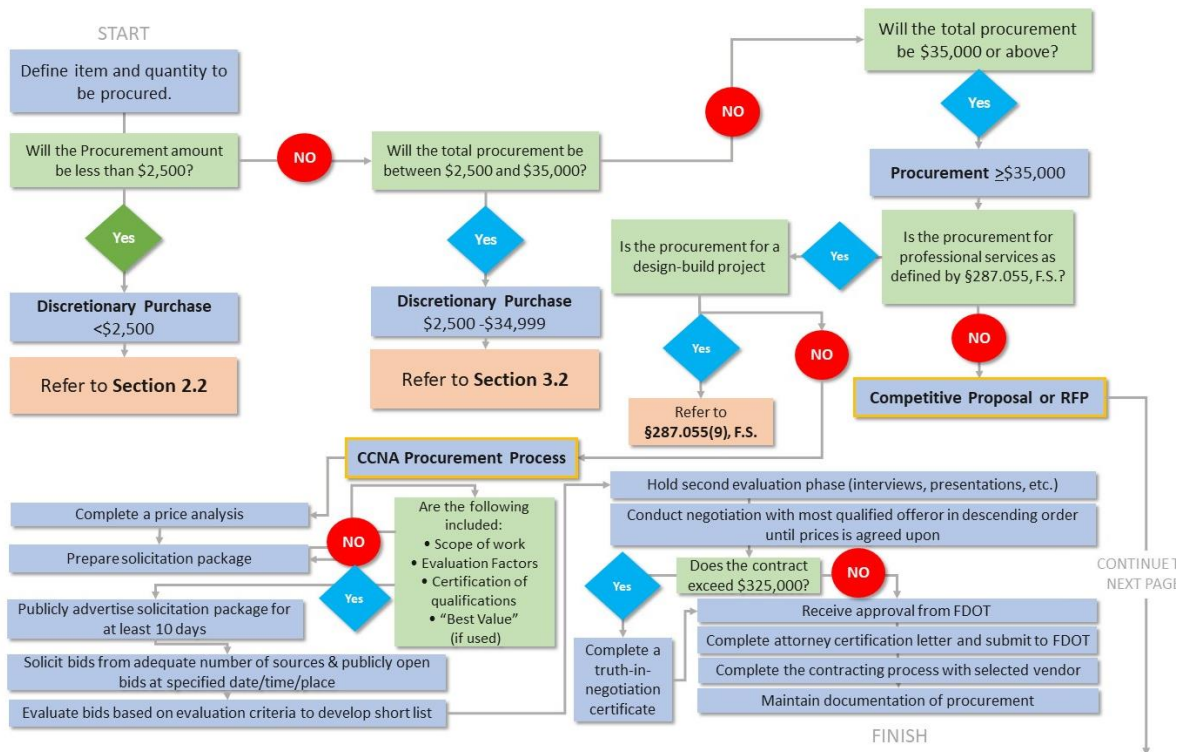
START

Define item and quantity to be procured.

Will the Procurement amount be less than $2,500?

NO

Yes

Discretionary Purchase <$2,500

Refer to **Section 2.2**

Will the total procurement be between $2,500 and $35,000?

Yes

Discretionary Purchase $2,500 -$34,999

Refer to **Section 3.2**

NO

Will the total procurement be $35,000 or above?

Yes

Procurement $\geq$$35,000

Is the procurement for professional services as defined by §287.055, F.S.?

Yes

Is the procurement for a design-build project

Yes

Refer to §287.055(9), F.S.

NO

NO

Competitive Proposal or RFP

CCNA Procurement Process

Complete a price analysis

Prepare solicitation package

NO

Are the following included:
• Scope of work
• Evaluation Factors
• Certification of qualifications
• "Best Value" (if used)

Yes

Publicly advertise solicitation package for at least 10 days

Solicit bids from adequate number of sources & publicly open bids at specified date/time/place

Evaluate bids based on evaluation criteria to develop short list

Hold second evaluation phase (interviews, presentations, etc.)

Conduct negotiation with most qualified offeror in descending order until prices is agreed upon

Does the contract exceed $325,000?

Yes

NO

Complete a truth-in-negotiation certificate

Receive approval from FDOT

Complete attorney certification letter and submit to FDOT

Complete the contracting process with selected vendor

Maintain documentation of procurement

FINISH

CONTINUE T NEXT PAGE